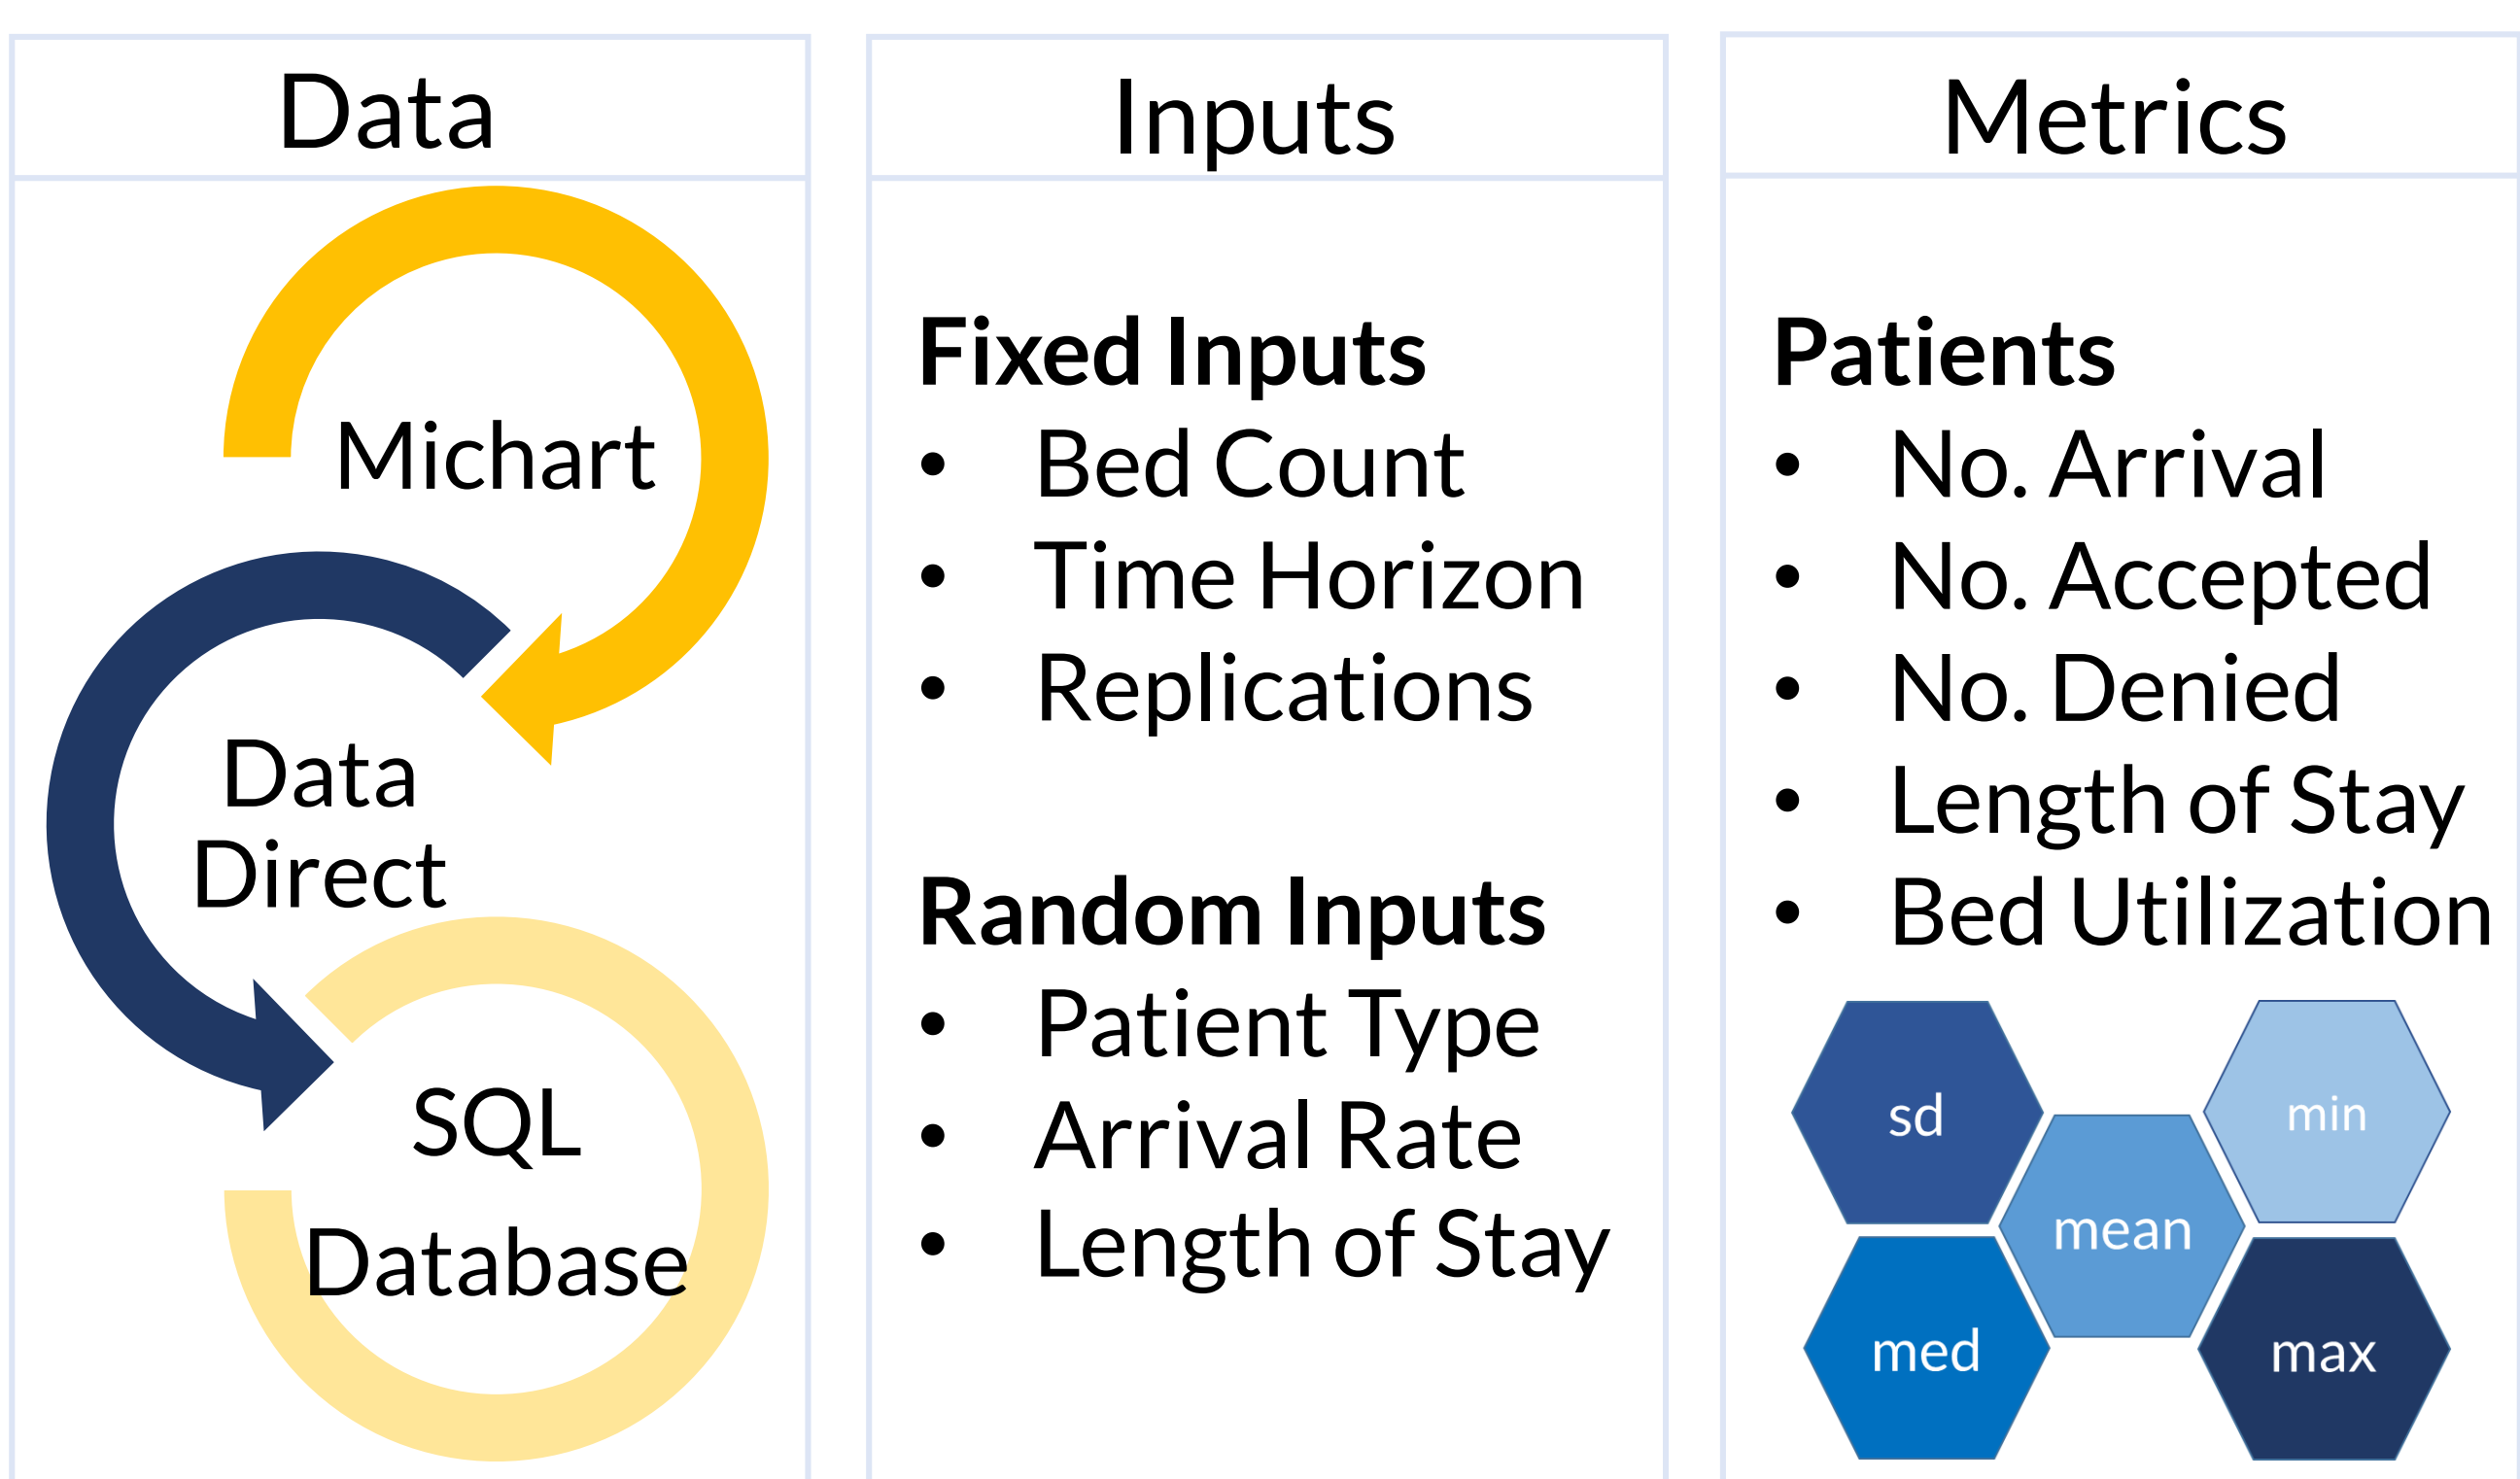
Data

Michart

Data Direct

SQL Database

Inputs

**Fixed Inputs**
- Bed Count
- Time Horizon
- Replications

**Random Inputs**
- Patient Type
- Arrival Rate
- Length of Stay

Metrics

**Patients**
- No. Arrival
- No. Accepted
- No. Denied
- Length of Stay
- Bed Utilization

sd
min
mean
med
max